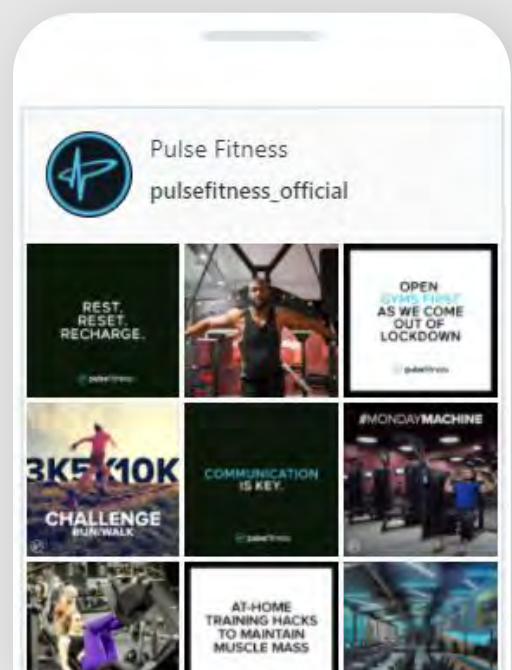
Pulse Fitness
pulsefitness_official

REST.
RESET.
RECHARGE.
pulsefitness

OPEN
GYMS FIRST
AS WE COME
OUT OF
LOCKDOWN
pulsefitness

3K 5K 10K
CHALLENGE
RUN/WALK

COMMUNICATION
IS KEY.
pulsefitness

#MONDAYMACHINE

AT-HOME
TRAINING HACKS
TO MAINTAIN
MUSCLE MASS